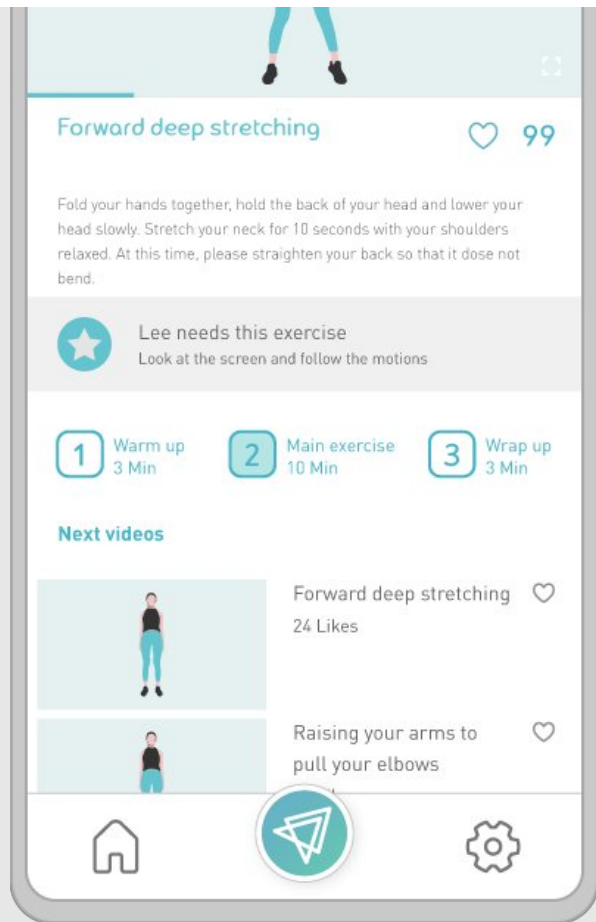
Forward deep stretching

99

Fold your hands together, hold the back of your head and lower your head slowly. Stretch your neck for 10 seconds with your shoulders relaxed. At this time, please straighten your back so that it dose not bend.

Lee needs this exercise
Look at the screen and follow the motions

1 Warm up
3 Min

2 Main exercise
10 Min

3 Wrap up
3 Min

Next videos

Forward deep stretching
24 Likes

Raising your arms to pull your elbows